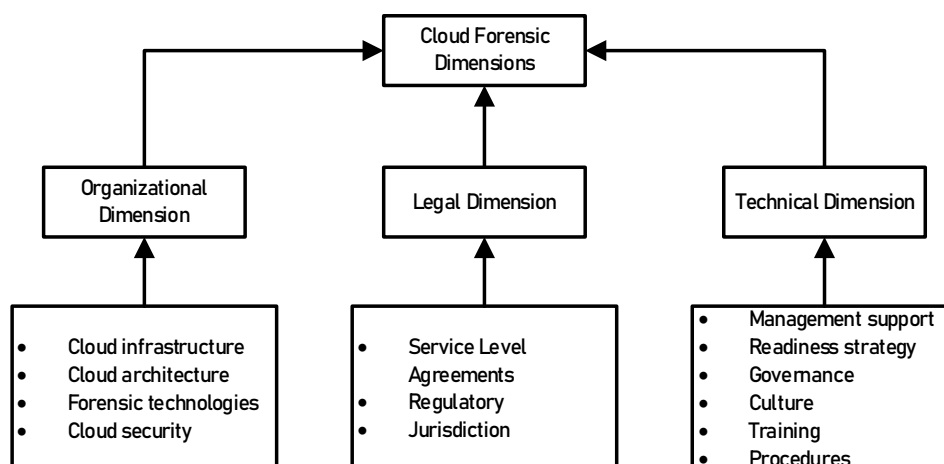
Cloud Forensic Dimensions

Organizational Dimension

Legal Dimension

Technical Dimension

- Cloud infrastructure
- Cloud architecture
- Forensic technologies
- Cloud security

- Service Level Agreements
- Regulatory
- Jurisdiction

- Management support
- Readiness strategy
- Governance
- Culture
- Training
- Procedures